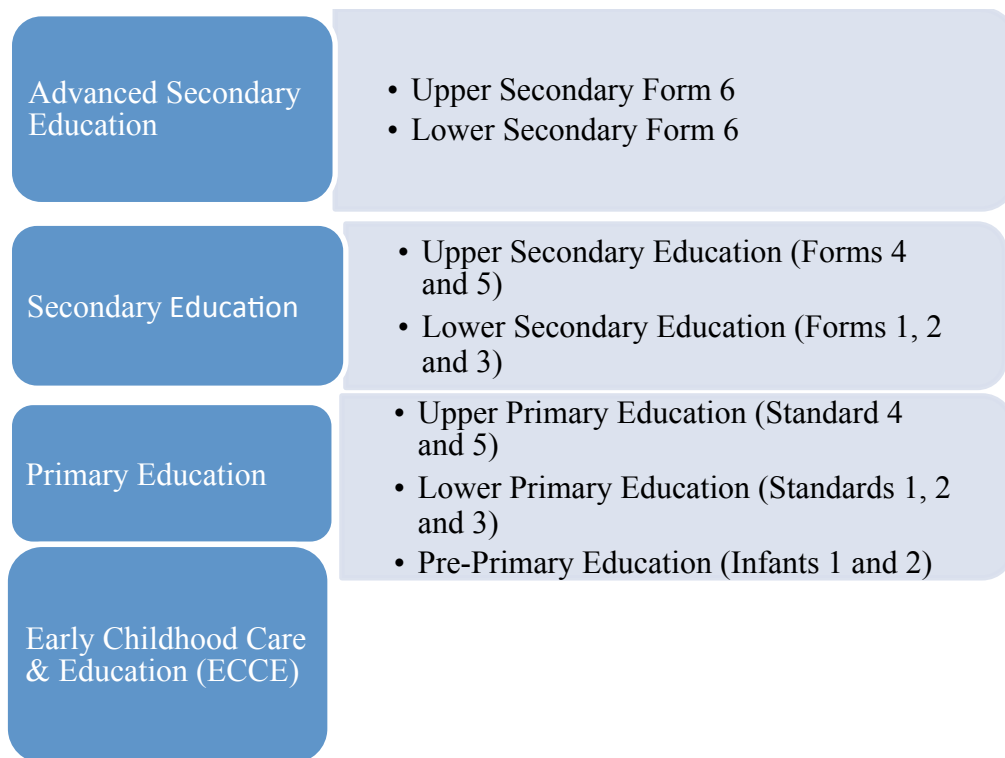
Advanced Secondary Education

• Upper Secondary Form 6
• Lower Secondary Form 6

Secondary Education

• Upper Secondary Education (Forms 4 and 5)
• Lower Secondary Education (Forms 1, 2 and 3)

Primary Education

• Upper Primary Education (Standard 4 and 5)
• Lower Primary Education (Standards 1, 2 and 3)
• Pre-Primary Education (Infants 1 and 2)

Early Childhood Care & Education (ECCE)